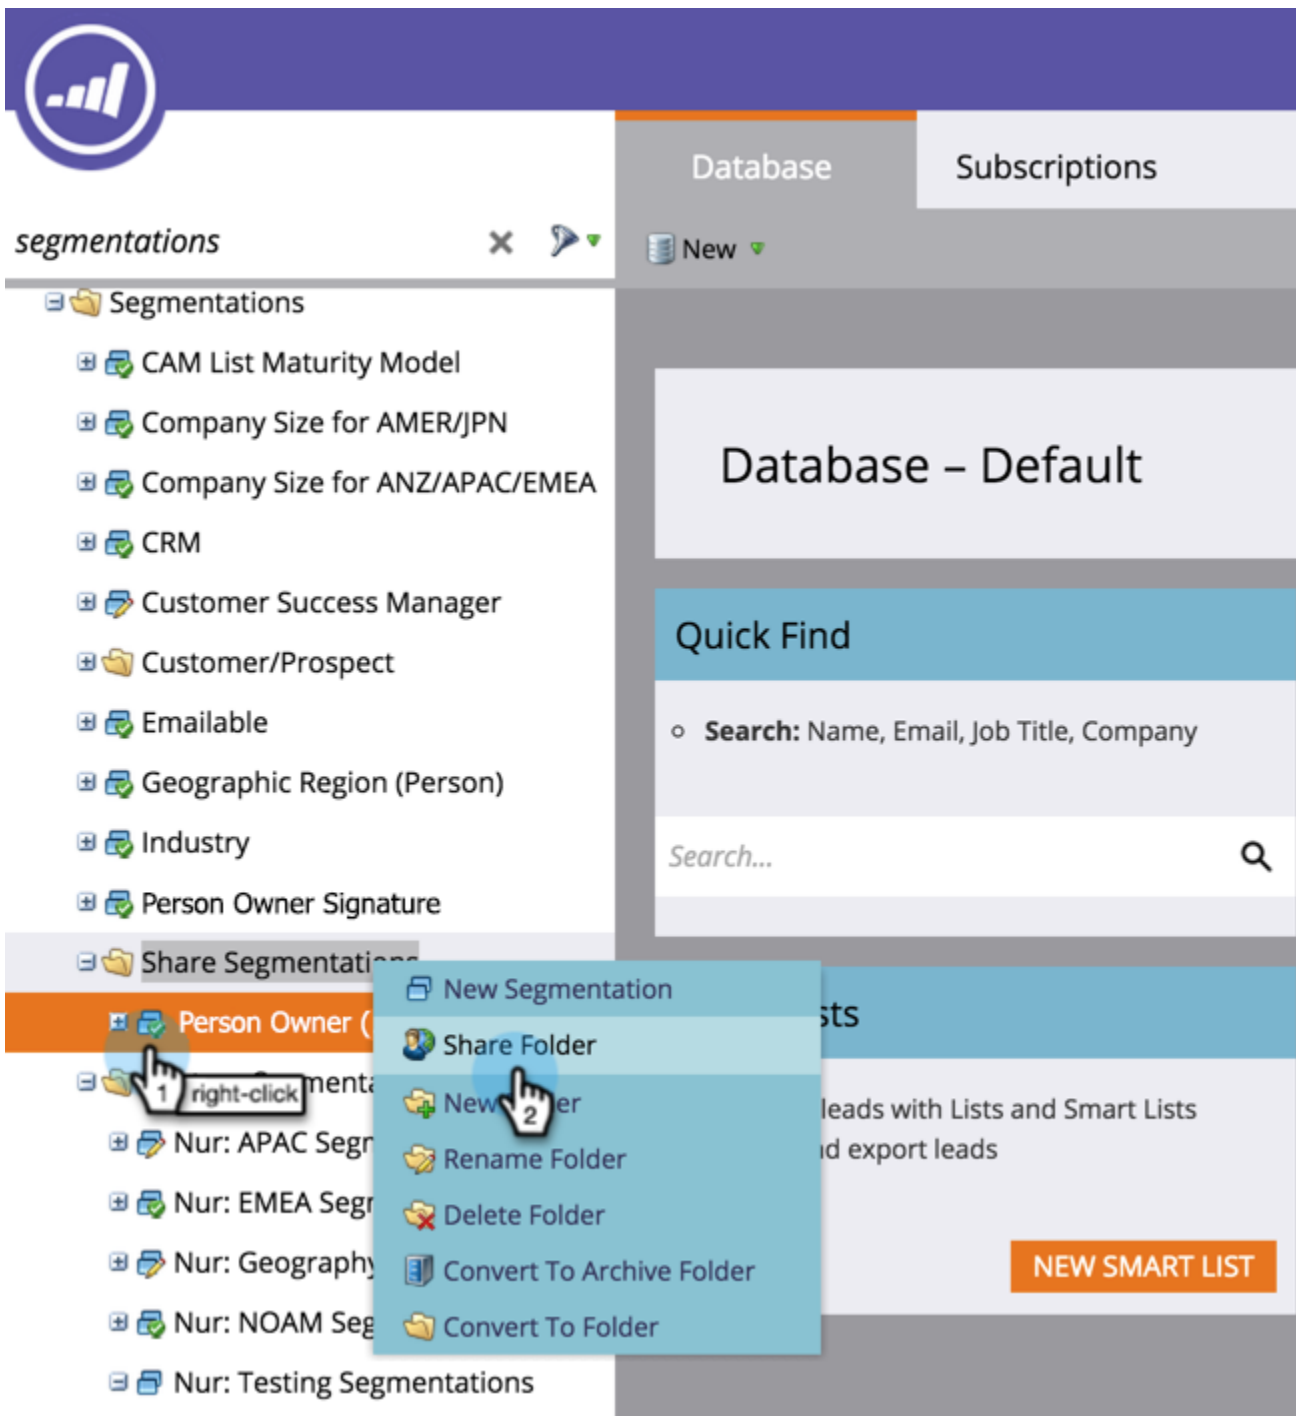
Database
Subscriptions

segmentations

New

Segmentations
CAM List Maturity Model
Company Size for AMER/JPN
Company Size for ANZ/APAC/EMEA
CRM
Customer Success Manager
Customer/Prospect
Emailable
Geographic Region (Person)
Industry
Person Owner Signature
Share Segmentati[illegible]
Person Owner ([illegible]
1 right-click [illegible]menta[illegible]
Nur: APAC Seg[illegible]
Nur: EMEA Seg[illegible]
Nur: Geography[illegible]
Nur: NOAM Seg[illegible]
Nur: Testing Segmentations

New Segmentation
Share Folder
New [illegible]er 2
Rename Folder
Delete Folder
Convert To Archive Folder
Convert To Folder

Database – Default

Quick Find

Search: Name, Email, Job Title, Company

Search...

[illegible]sts

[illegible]leads with Lists and Smart Lists
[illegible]d export leads

NEW SMART LIST